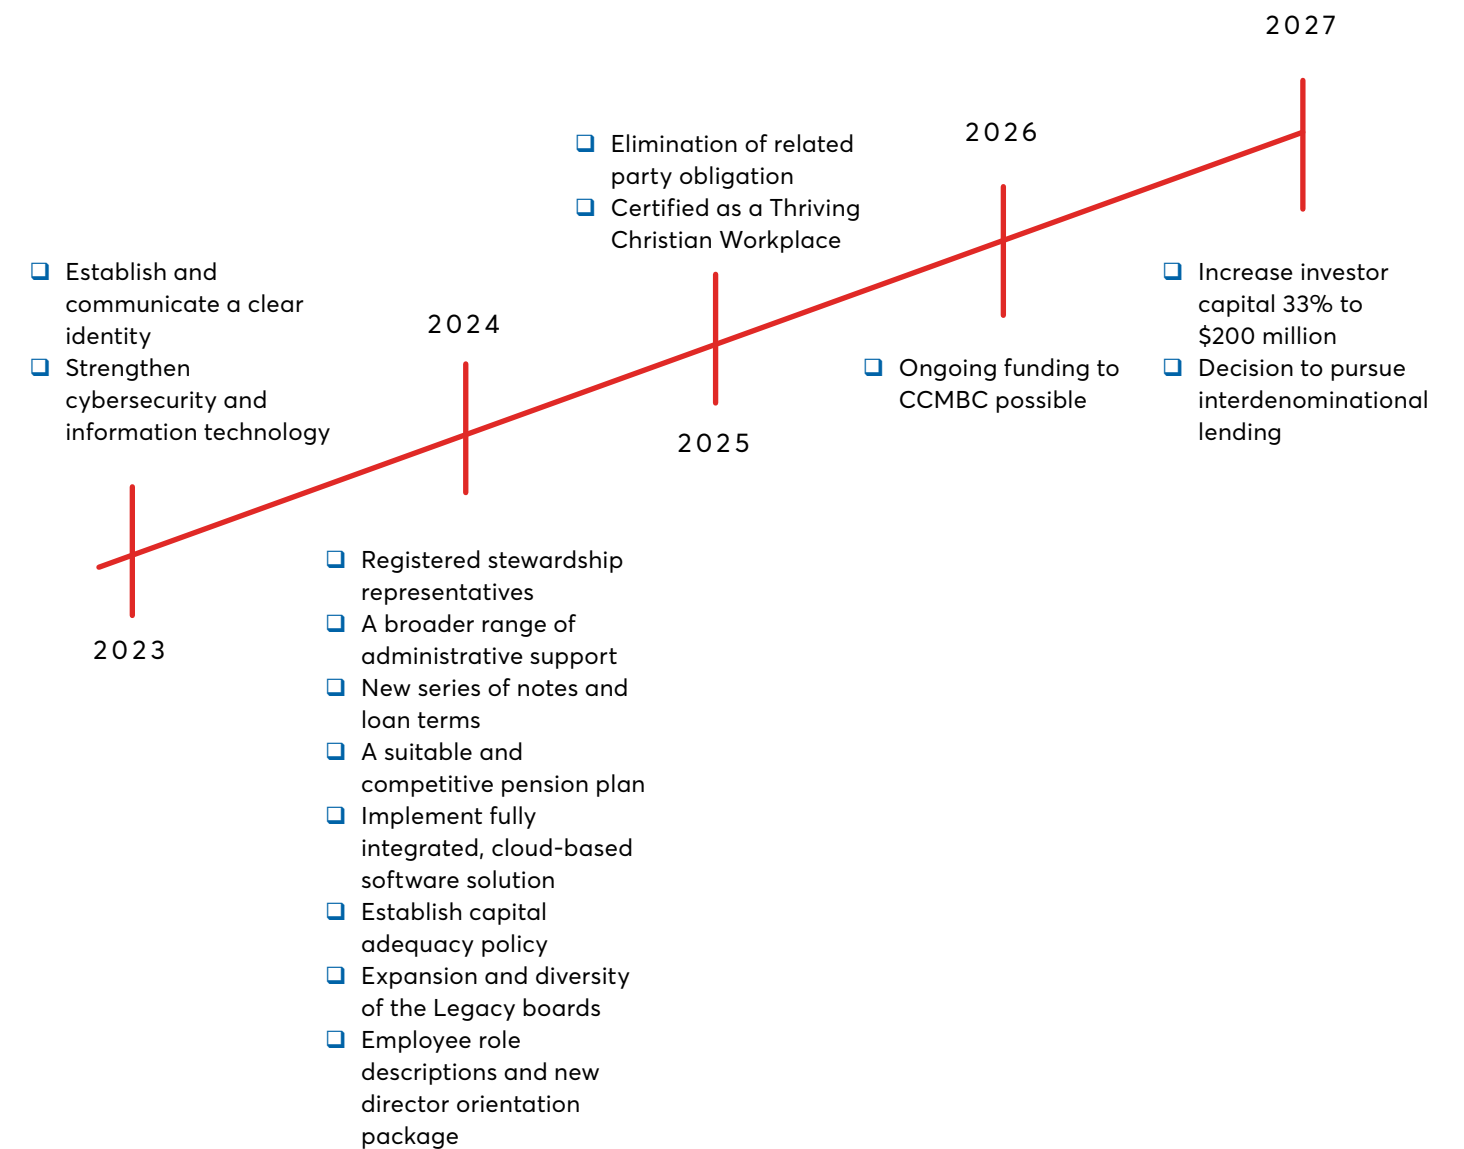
2023

❑ Establish and communicate a clear identity
❑ Strengthen cybersecurity and information technology

2024

❑ Registered stewardship representatives
❑ A broader range of administrative support
❑ New series of notes and loan terms
❑ A suitable and competitive pension plan
❑ Implement fully integrated, cloud-based software solution
❑ Establish capital adequacy policy
❑ Expansion and diversity of the Legacy boards
❑ Employee role descriptions and new director orientation package

2025

❑ Elimination of related party obligation
❑ Certified as a Thriving Christian Workplace

2026

❑ Ongoing funding to CCMBC possible

2027

❑ Increase investor capital 33% to $200 million
❑ Decision to pursue interdenominational lending